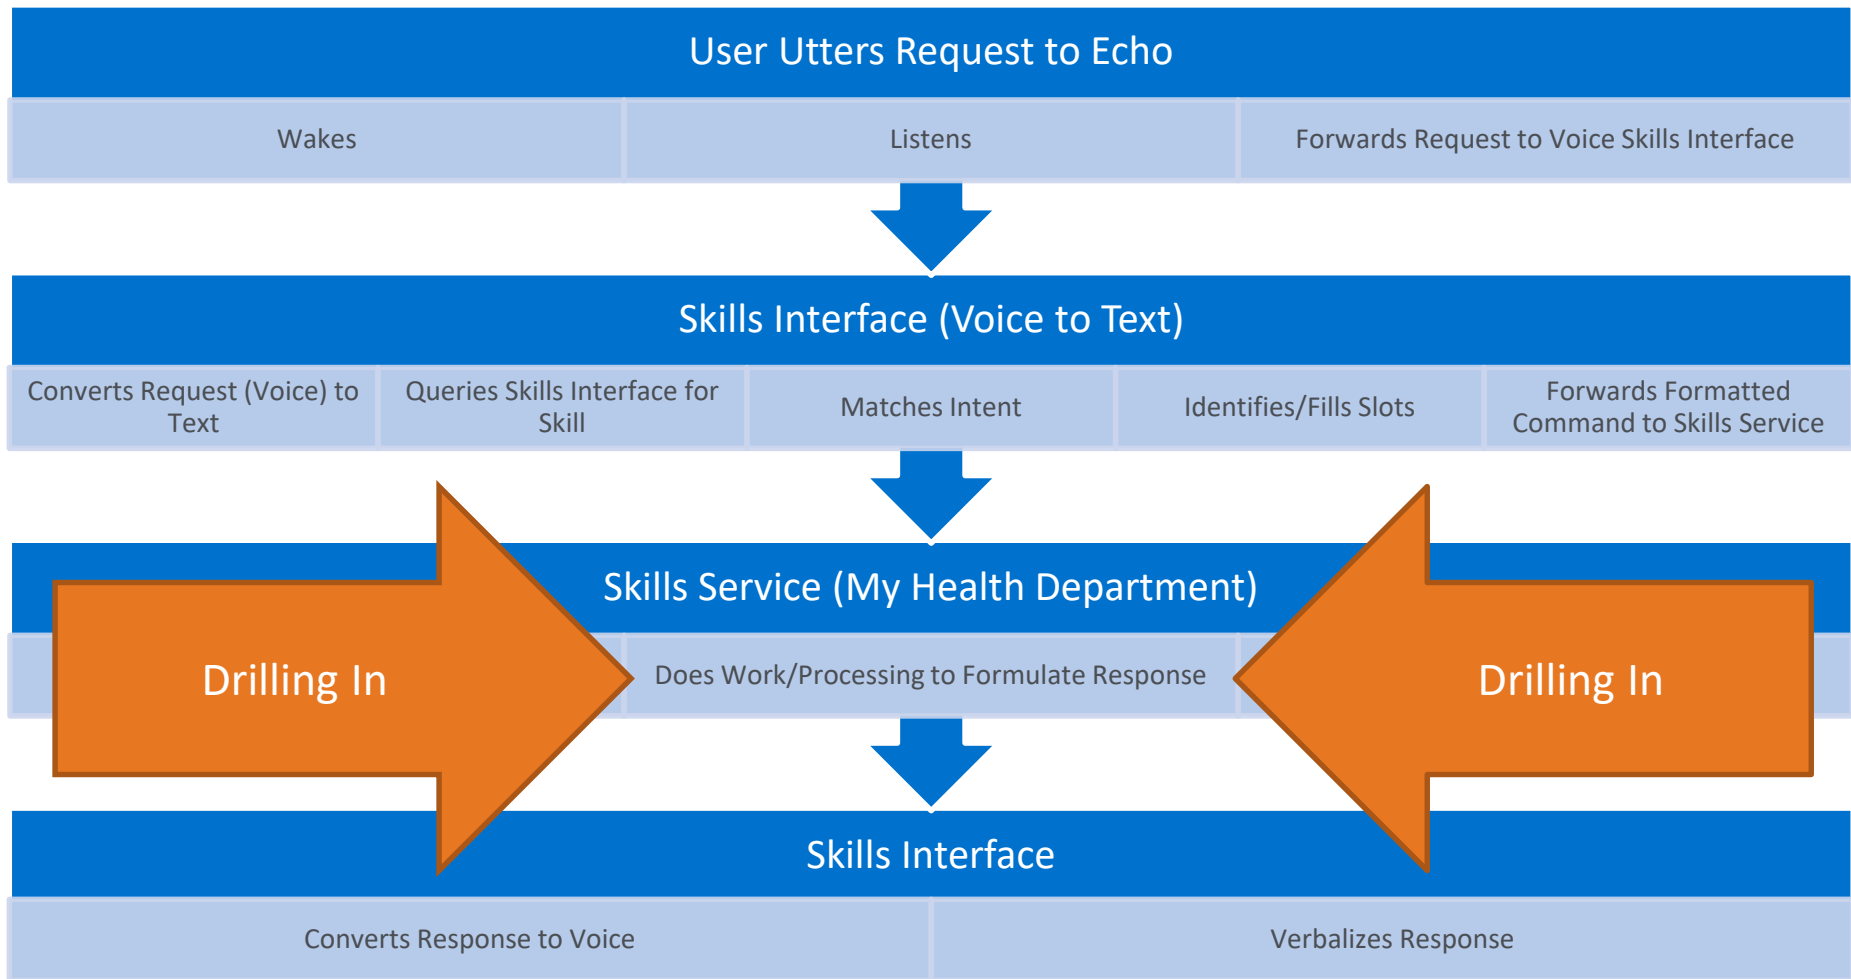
User Utters Request to Echo

Wakes

Listens

Forwards Request to Voice Skills Interface

Skills Interface (Voice to Text)

Converts Request (Voice) to Text

Queries Skills Interface for Skill

Matches Intent

Identifies/Fills Slots

Forwards Formatted Command to Skills Service

Skills Service (My Health Department)

Drilling In

Does Work/Processing to Formulate Response

Drilling In

Skills Interface

Converts Response to Voice

Verbalizes Response